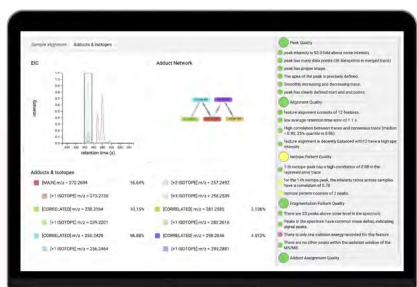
Sample alignment | Adducts & Isotopes

EIC

Adduct Network

intensity

retention time (s)

Adducts & Isotopes

[M+H] m/z = 272.2694 | 16.64% | [+2 ISOTOPE] m/z = 257.2492
[+1 ISOTOPE] m/z = 273.2730 | | [+1 ISOTOPE] m/z = 258.2539
[CORRELATED] m/z = 258.2164 | 13.74% | [CORRELATED] m/z = 281.2585 | 3.106%
[+1 ISOTOPE] m/z = 259.2201 | | [+1 ISOTOPE] m/z = 282.2615
[CORRELATED] m/z = 255.2429 | 96.88% | [CORRELATED] m/z = 298.2846 | 4.513%
[+1 ISOTOPE] m/z = 256.2464 | | [+1 ISOTOPE] m/z = 299.2881

Peak Quality
peak intensity is 53.3 fold above noise intensity.
peak has many data points (38 datapoints in merged trace).
peak has proper shape.
The apex of the peak is precisely defined.
Smoothly increasing and decreasing trace.
peak is well resolved.
peak has clearly defined start and end points.

Alignment Quality
feature alignment consists of 12 features.
low average retention time error of 1.1 s
High correlation between traces and consensus trace (median = 0.95, 25% quantile is 0.89)
feature alignment is decently balanced with12 have a high quality.

Isotope Pattern Quality
1 th isotope peak has a high correlation of 0.98 in the represent ative trace.
for the 1 th isotope peak, the intensity ratios across samples have a correlation of 0.78.
Isotope pattern consists of 2 peaks.

Fragmentation Pattern Quality
There are 33 peaks above noise level in the spectrum.
Peaks in the spectrum have common mass deltas, indicating signal peaks.
There is only one collision energy recorded for this feature.
There are no other peaks within the isolation window of the MS/MS.

Adduct Assignment Quality